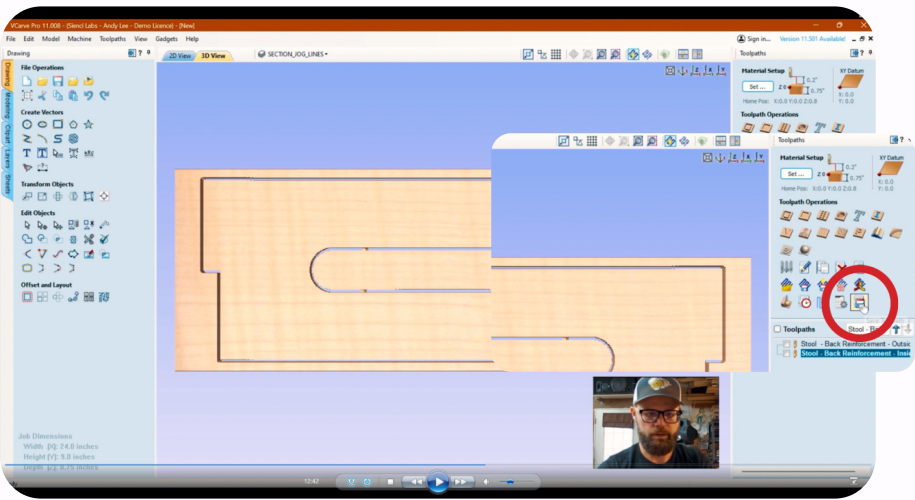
VCarve Pro 11.008 - (Sienci Labs - Andy Lee - Demo Licence) - [New]

File Edit Model Machine Toolpaths View Gadgets Help

Sign in... Version 11.501 Available!

Drawing

Toolpaths

2D View 3D View SECTION_JOG_LINES

File Operations

Create Vectors

Transform Objects

Edit Objects

Offset and Layout

Drawing Modeling Clipart Layers Sheets

Material Setup

Set ...

Z 0

0.2"

0.75"

XY Datum

X: 0.0
Y: 0.0

Home Pos: X:0.0 Y:0.0 Z:0.8

Toolpath Operations

Toolpaths

Material Setup

Set ...

Z 0

0.2"

0.75"

XY Datum

X: 0.0
Y: 0.0

Home Pos: X:0.0 Y:0.0 Z:0.8

Toolpath Operations

Toolpaths

Stool - Ba

Stool - Back Reinforcement - Outsi

Stool - Back Reinforcement - Insi

Job Dimensions
Width [X]: 24.0 inches
Height [Y]: 9.0 inches
Depth [Z]: 0.75 inches

12:42